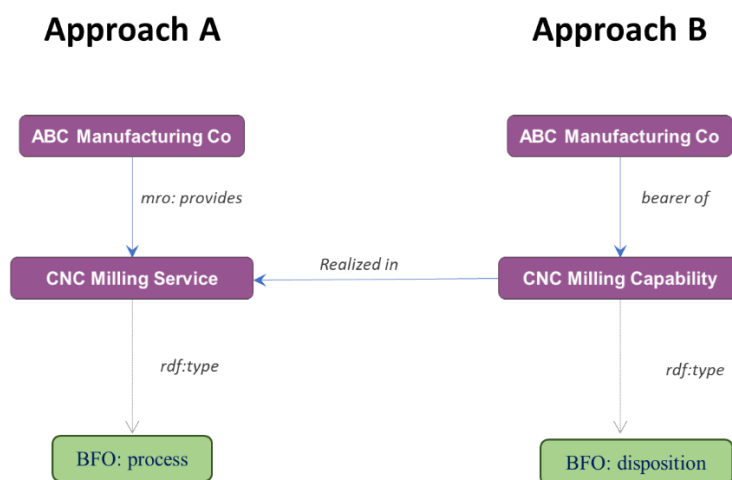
Approach A

Approach B

ABC Manufacturing Co

mro: provides

CNC Milling Service

rdf:type

BFO: process

Realized in

ABC Manufacturing Co

bearer of

CNC Milling Capability

rdf:type

BFO: disposition